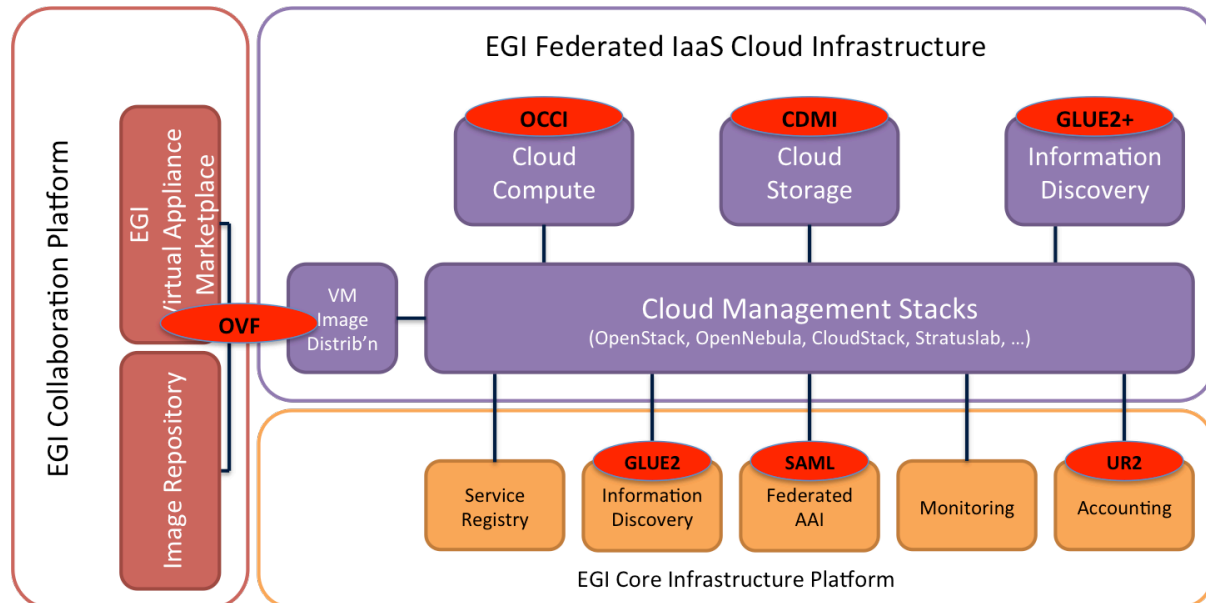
EGI Collaboration Platform

EGI Virtual Appliance Marketplace

OVF

Image Repository

EGI Federated IaaS Cloud Infrastructure

OCCI
Cloud Compute

CDMI
Cloud Storage

GLUE2+
Information Discovery

VM Image Distrib'n

Cloud Management Stacks
(OpenStack, OpenNebula, CloudStack, Stratuslab, …)

Service Registry

GLUE2
Information Discovery

SAML
Federated AAI

Monitoring

UR2
Accounting

EGI Core Infrastructure Platform